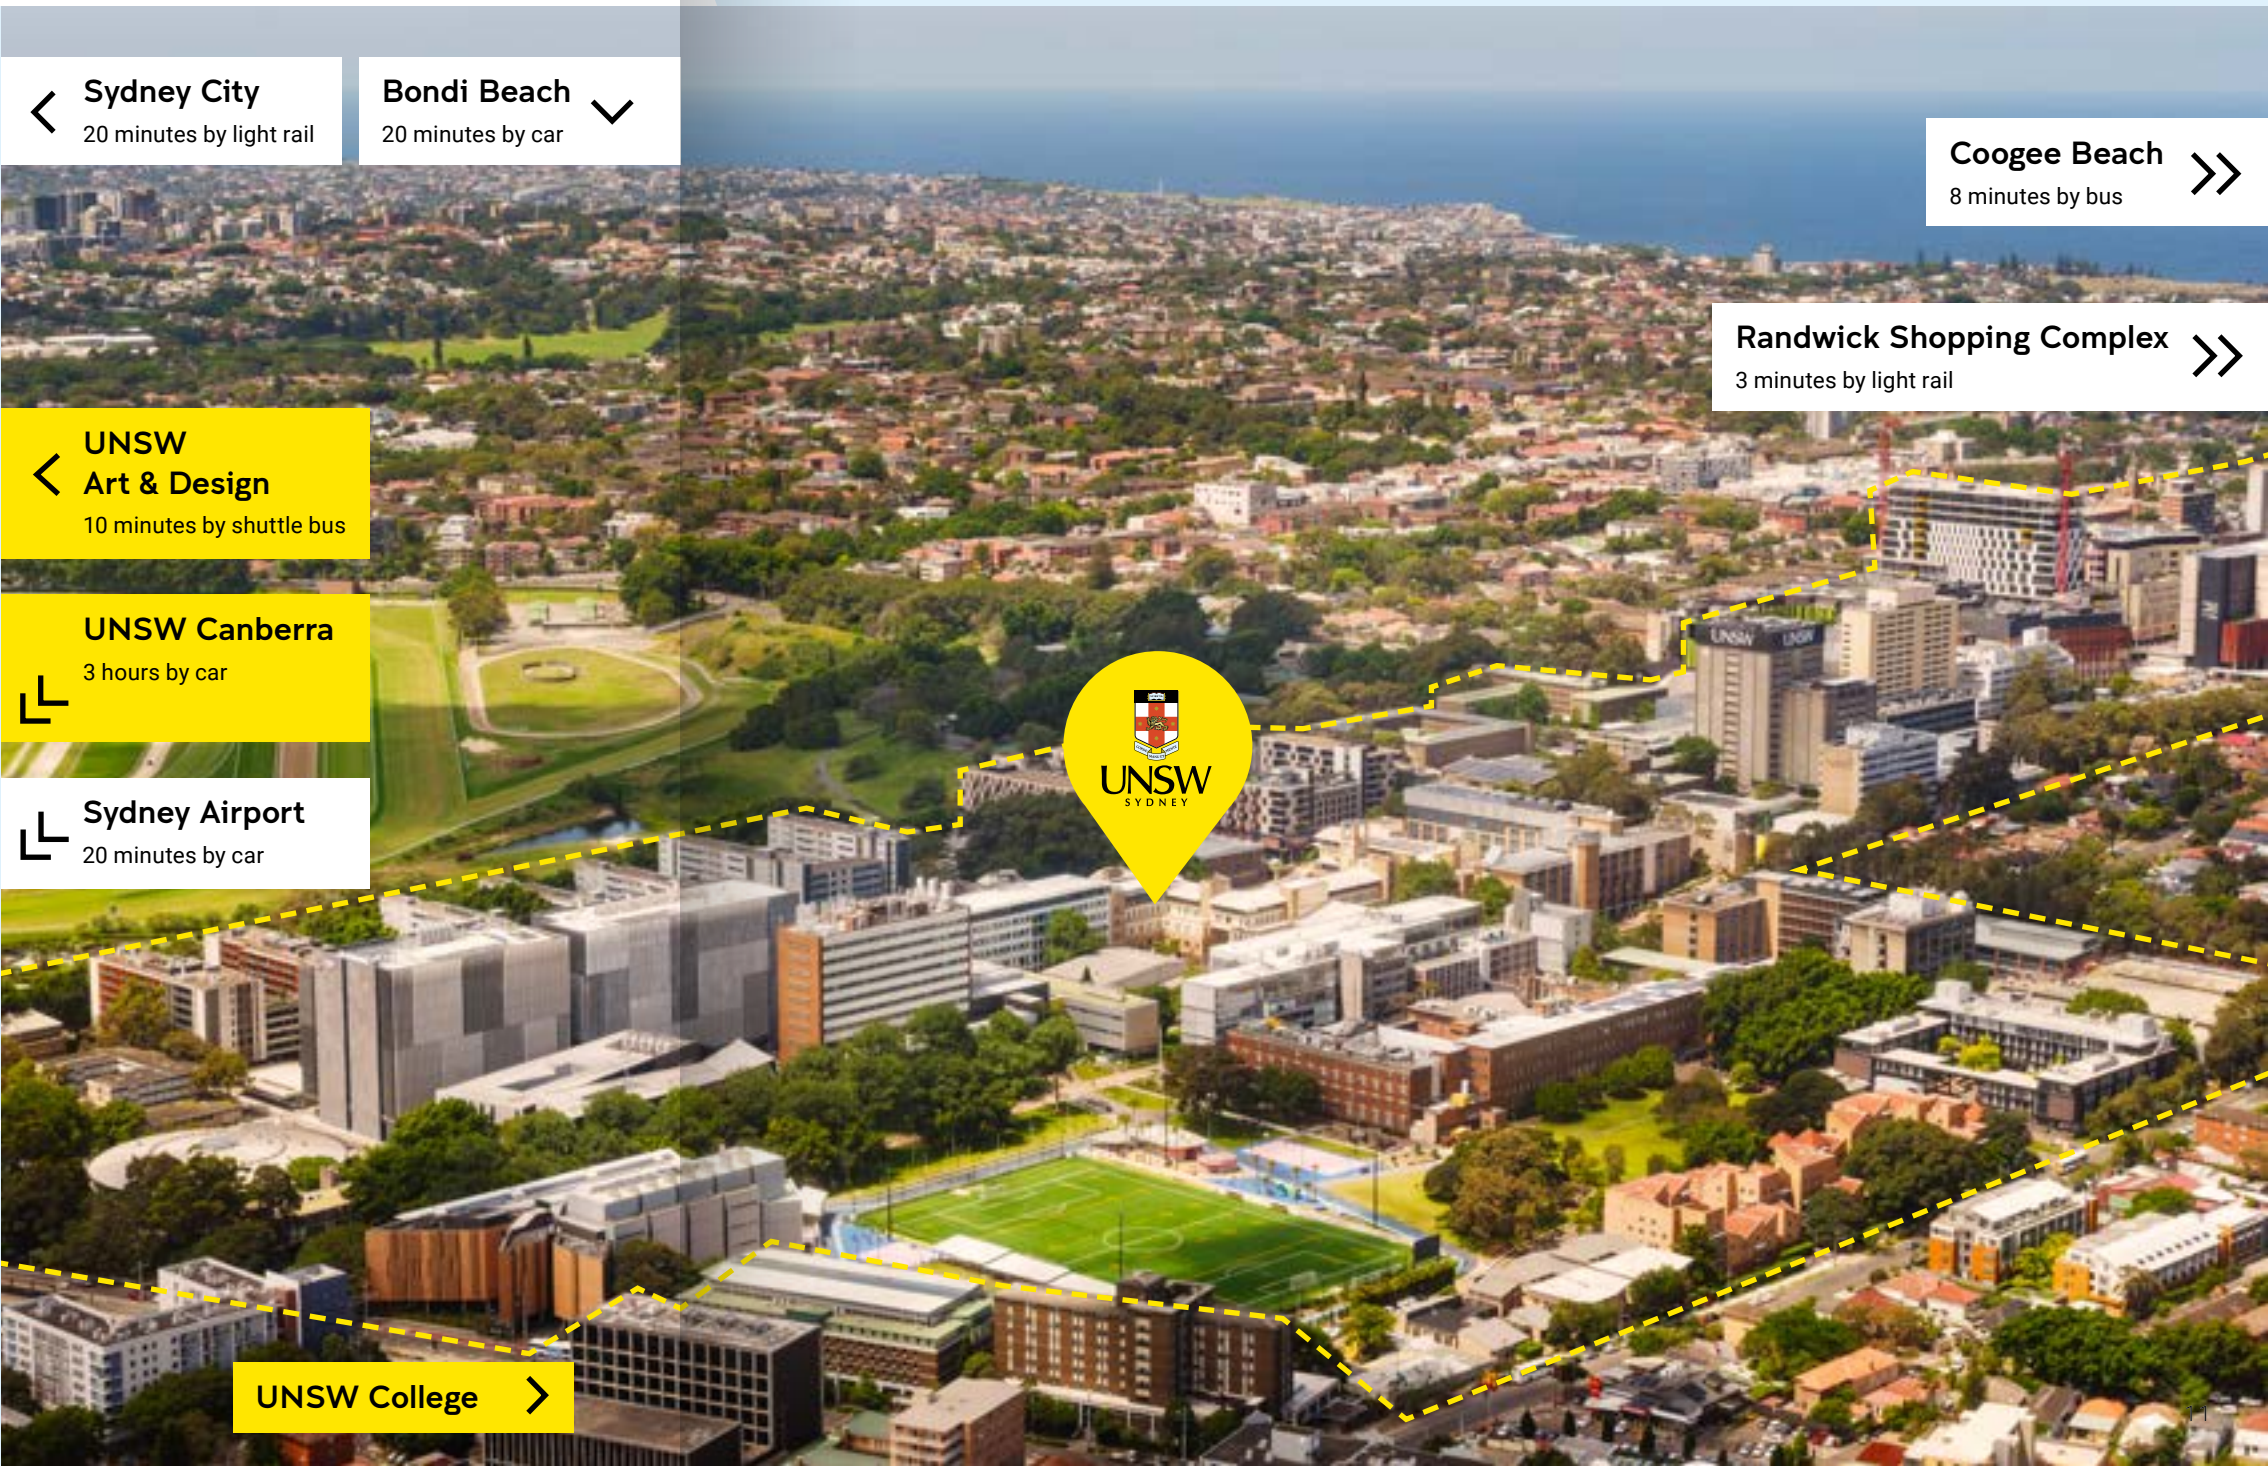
Sydney City
20 minutes by light rail

Bondi Beach
20 minutes by car

Coogee Beach
8 minutes by bus

Randwick Shopping Complex
3 minutes by light rail

UNSW
Art & Design
10 minutes by shuttle bus

UNSW Canberra
3 hours by car

Sydney Airport
20 minutes by car

UNSW
SYDNEY

UNSW College